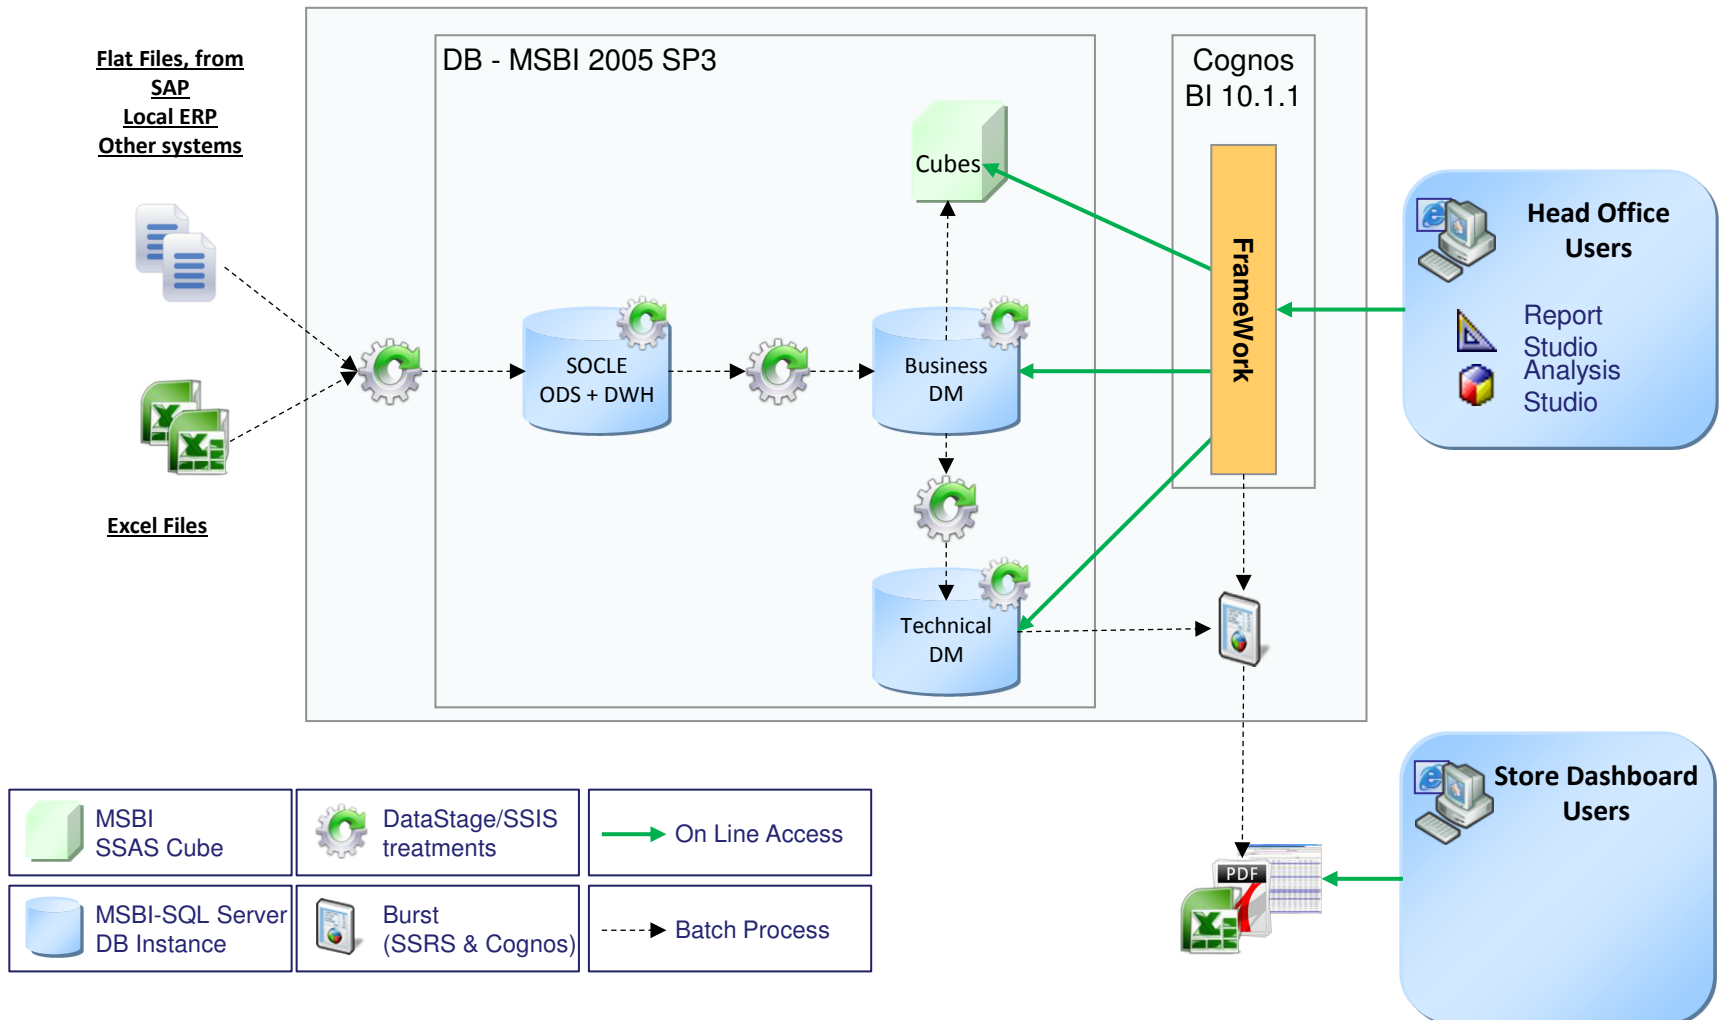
Flat Files, from
SAP
Local ERP
Other systems

Excel Files

DB - MSBI 2005 SP3

Cubes

SOCLE
ODS + DWH

Business
DM

Technical
DM

Cognos
BI 10.1.1

FrameWork

Head Office
Users

Report
Studio
Analysis
Studio

Store Dashboard
Users

PDF

| MSBI SSAS Cube | DataStage/SSIS treatments | On Line Access |
|---|---|---|
| MSBI-SQL Server DB Instance | Burst (SSRS & Cognos) | Batch Process |